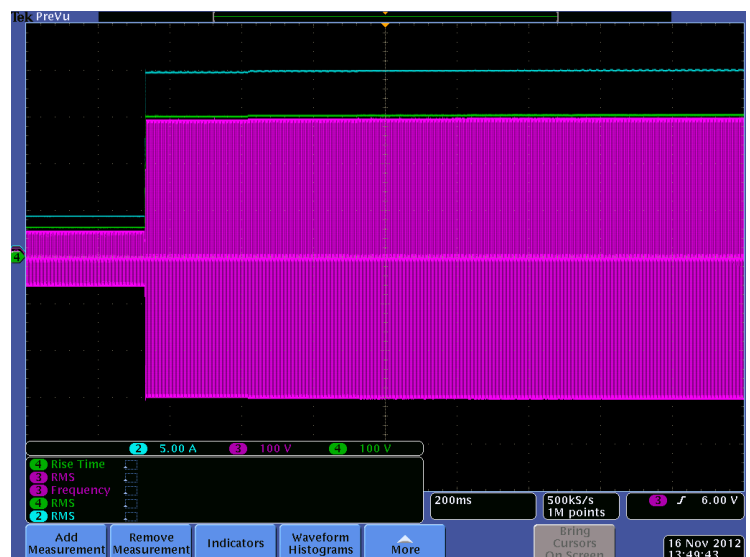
Tek PreVu

4

2 5.00 A 3 100 V 4 100 V

4 Rise Time
3 RMS
3 Frequency
4 RMS
2 RMS

200ms

500kS/s
1M points

3 6.00 V

Add Measurement

Remove Measurement

Indicators

Waveform Histograms

More

Bring Cursors On Screen

16 Nov 2012
13:49:43